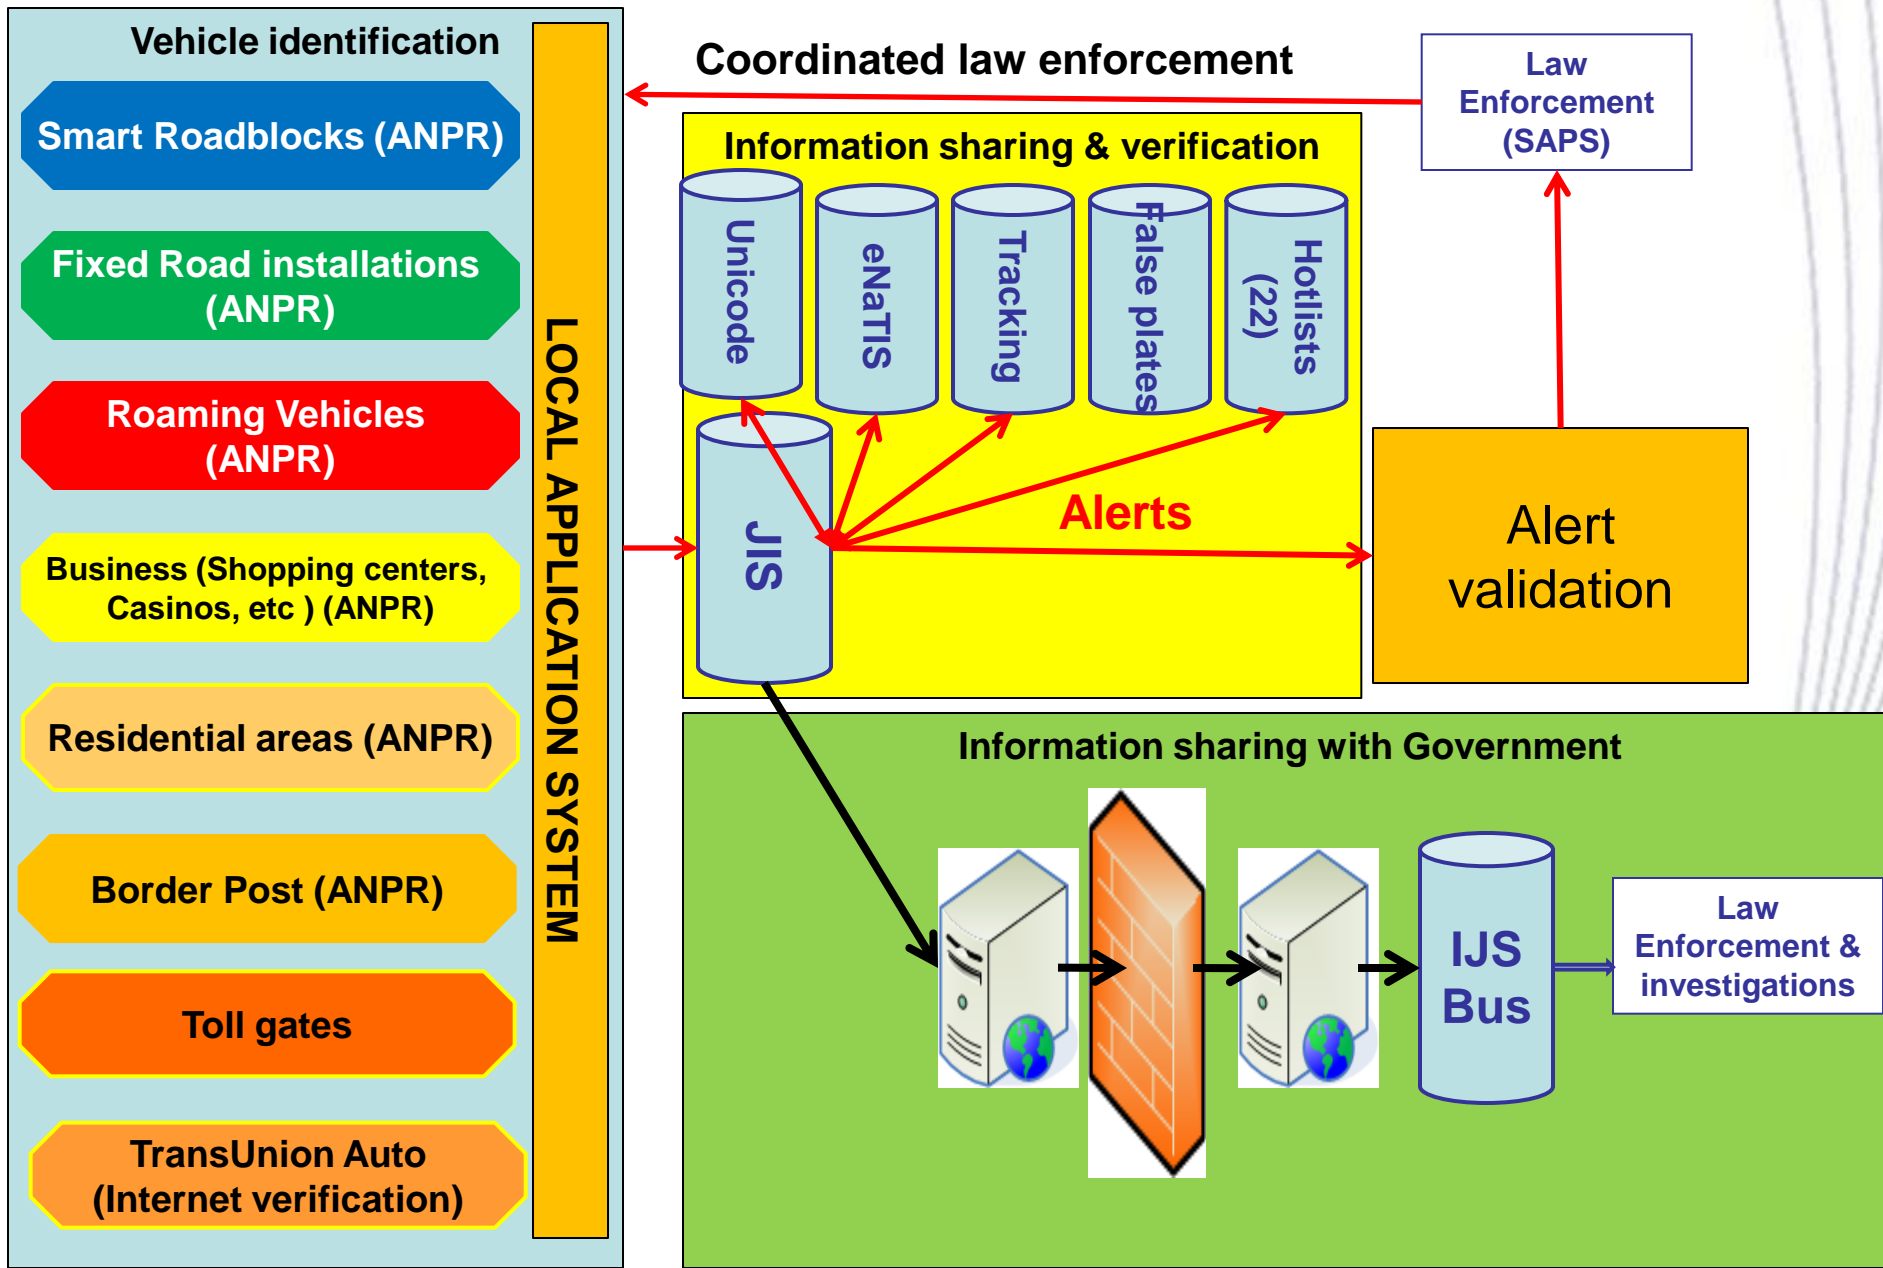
Vehicle identification

Smart Roadblocks (ANPR)

Fixed Road installations (ANPR)

Roaming Vehicles (ANPR)

Business (Shopping centers, Casinos, etc ) (ANPR)

Residential areas (ANPR)

Border Post (ANPR)

Toll gates

TransUnion Auto (Internet verification)

LOCAL APPLICATION SYSTEM

Coordinated law enforcement

Law Enforcement (SAPS)

Information sharing & verification

Unicode

eNaTIS

Tracking

False plates

Hotlists (22)

JIS

Alerts

Alert validation

Information sharing with Government

IJS Bus

Law Enforcement & investigations